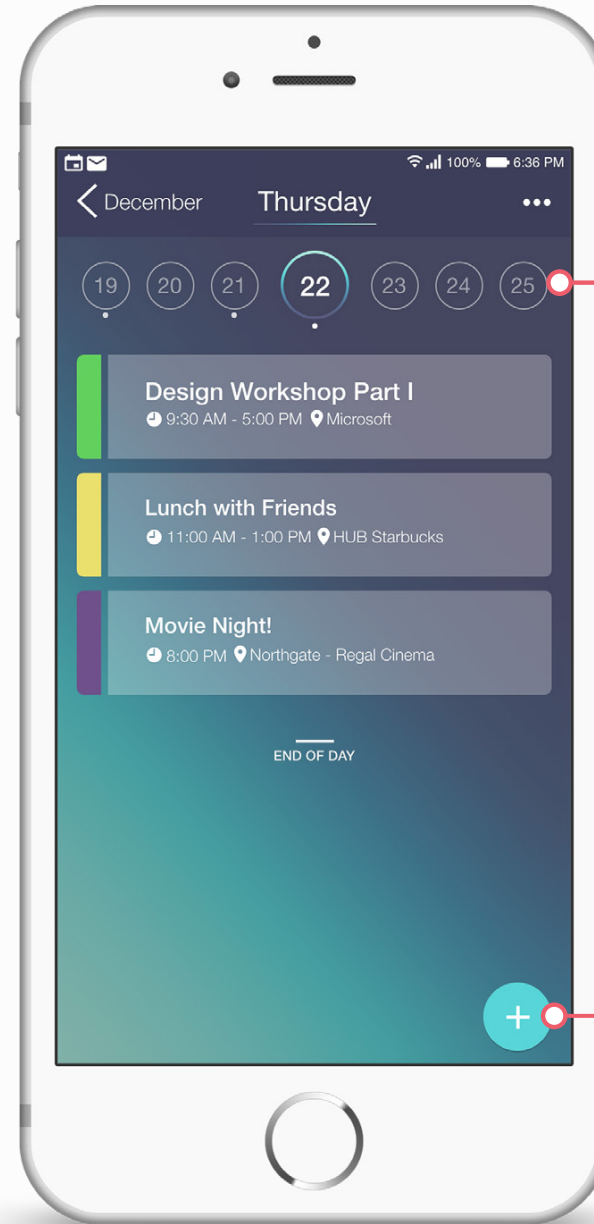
100% 6:36 PM

December Thursday •••

19 20 21 22 23 24 25

Design Workshop Part I
9:30 AM - 5:00 PM Microsoft

Lunch with Friends
11:00 AM - 1:00 PM HUB Starbucks

Movie Night!
8:00 PM Northgate - Regal Cinema

END OF DAY

+